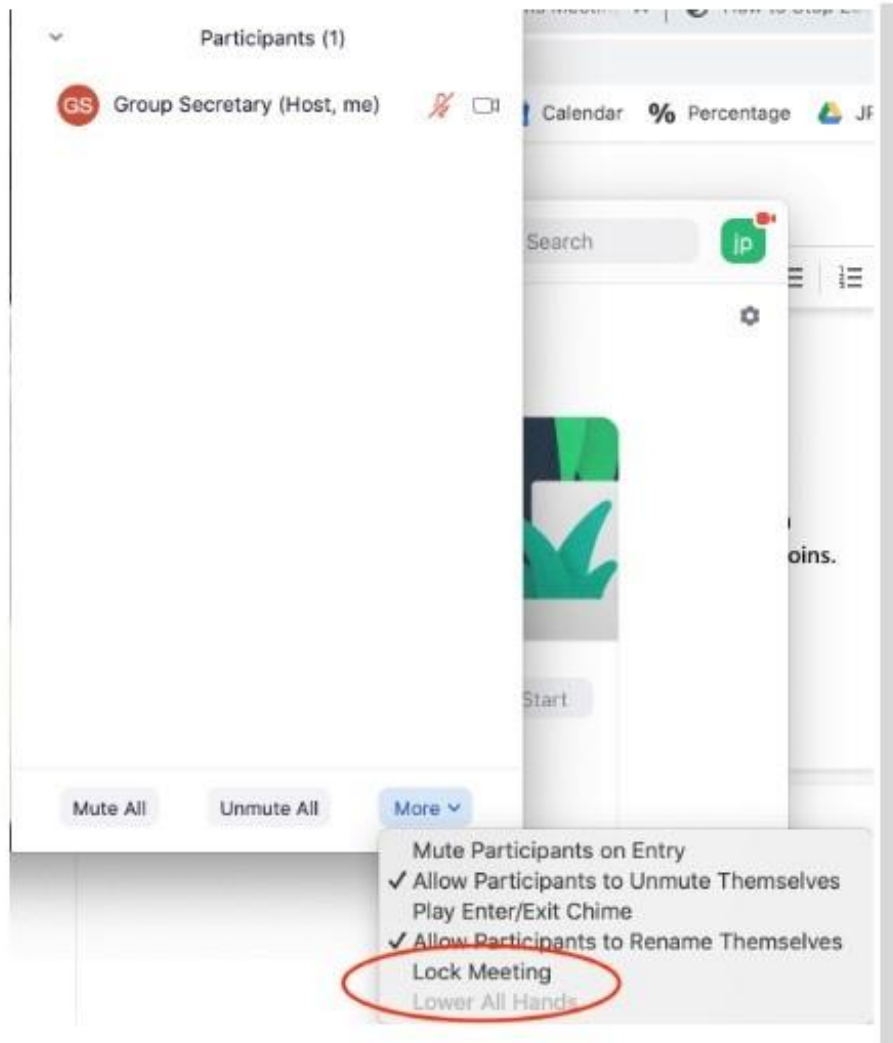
Participants (1)

GS Group Secretary (Host, me)

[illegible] How to Stop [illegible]

Calendar % Percentage JF

Search

jp

oins.

Start

Mute All Unmute All More

Mute Participants on Entry
✓ Allow Participants to Unmute Themselves
Play Enter/Exit Chime
✓ Allow Participants to Rename Themselves
Lock Meeting
Lower All Hands